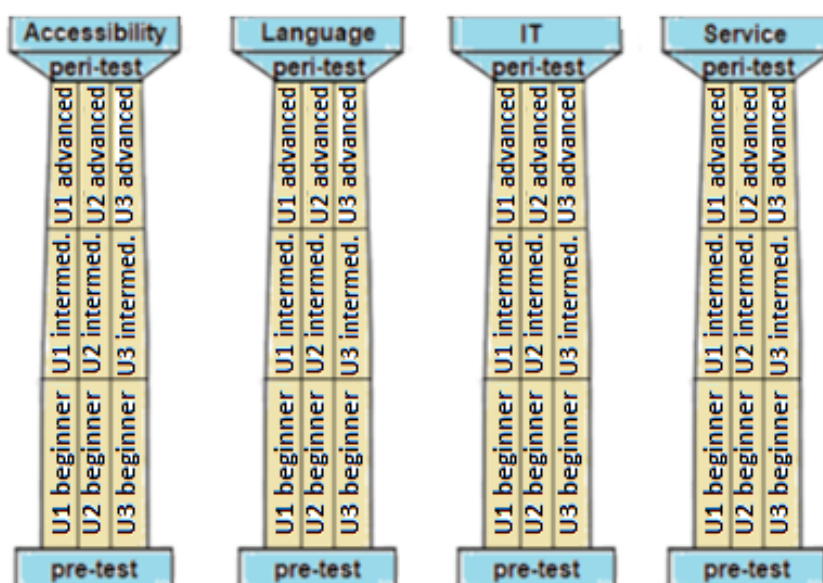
Accessibility
peri-test
U1 advanced
U2 advanced
U3 advanced
U1 intermed.
U2 intermed.
U3 intermed.
U1 beginner
U2 beginner
U3 beginner
pre-test

Language
peri-test
U1 advanced
U2 advanced
U3 advanced
U1 intermed.
U2 intermed.
U3 intermed.
U1 beginner
U2 beginner
U3 beginner
pre-test

IT
peri-test
U1 advanced
U2 advanced
U3 advanced
U1 intermed.
U2 intermed.
U3 intermed.
U1 beginner
U2 beginner
U3 beginner
pre-test

Service
peri-test
U1 advanced
U2 advanced
U3 advanced
U1 intermed.
U2 intermed.
U3 intermed.
U1 beginner
U2 beginner
U3 beginner
pre-test